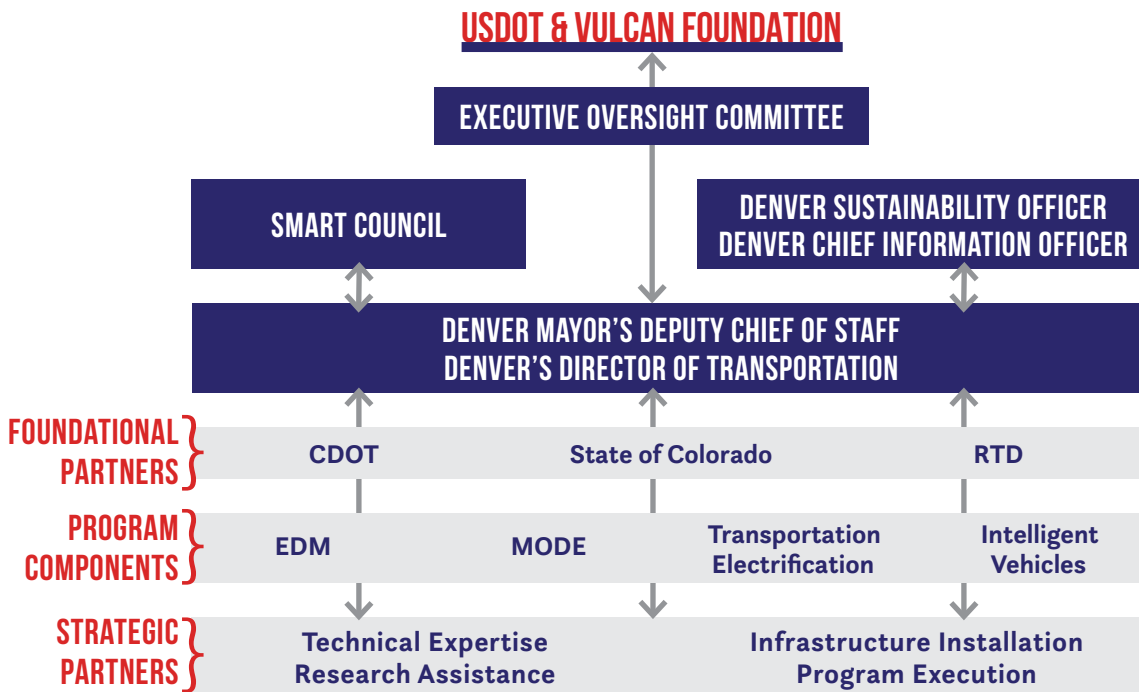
USDOT & VULCAN FOUNDATION

EXECUTIVE OVERSIGHT COMMITTEE

SMART COUNCIL

DENVER SUSTAINABILITY OFFICER
DENVER CHIEF INFORMATION OFFICER

DENVER MAYOR'S DEPUTY CHIEF OF STAFF
DENVER'S DIRECTOR OF TRANSPORTATION

FOUNDATIONAL PARTNERS
CDOT
State of Colorado
RTD

PROGRAM COMPONENTS
EDM
MODE
Transportation Electrification
Intelligent Vehicles

STRATEGIC PARTNERS
Technical Expertise
Research Assistance
Infrastructure Installation
Program Execution